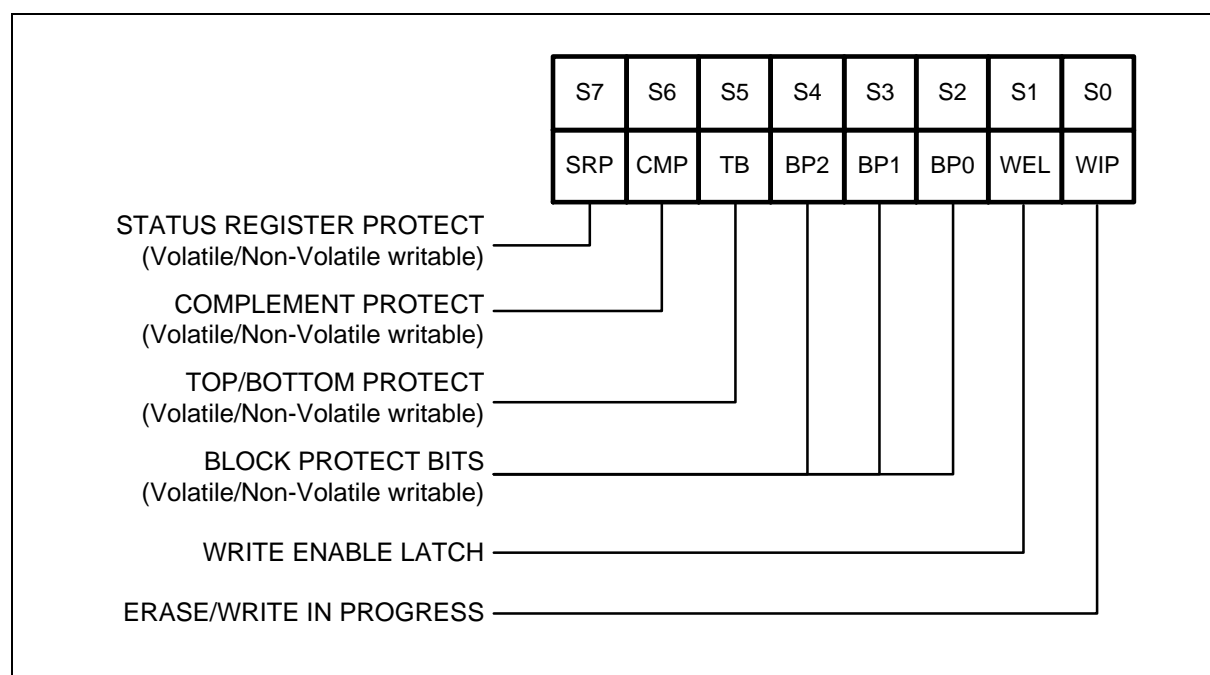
| S7 | S6 | S5 | S4 | S3 | S2 | S1 | S0 |
|---|---|---|---|---|---|---|---|
| SRP | CMP | TB | BP2 | BP1 | BP0 | WEL | WIP |

STATUS REGISTER PROTECT
(Volatile/Non-Volatile writable)

COMPLEMENT PROTECT
(Volatile/Non-Volatile writable)

TOP/BOTTOM PROTECT
(Volatile/Non-Volatile writable)

BLOCK PROTECT BITS
(Volatile/Non-Volatile writable)

WRITE ENABLE LATCH

ERASE/WRITE IN PROGRESS